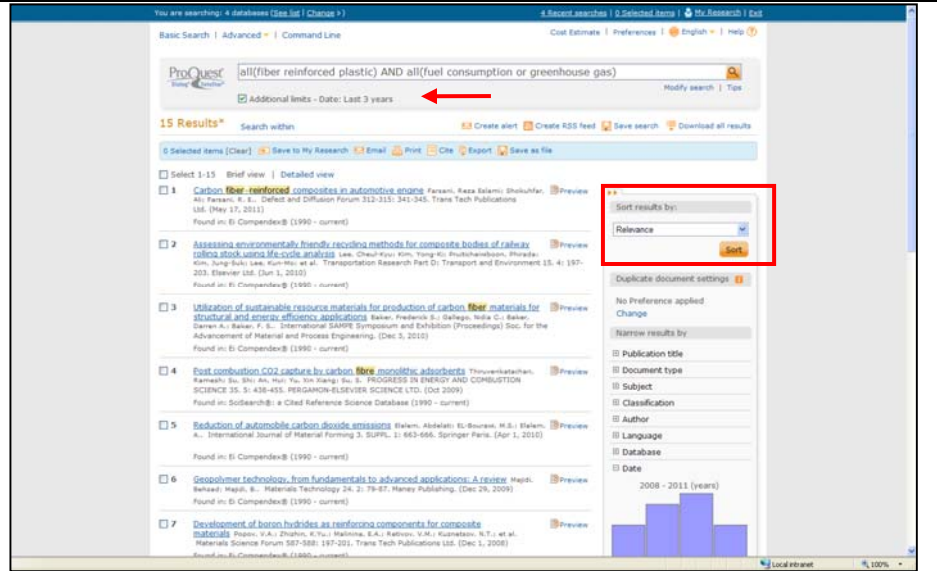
You are searching: 4 databases (See list | Change >)

4 Recent searches | 0 Selected items | My Research | Exit

Basic Search | Advanced | Command Line

Cost Estimate | Preferences | English | Help

ProQuest

all(fiber reinforced plastic) AND all(fuel consumption or greenhouse gas)

Modify search | Tips

Additional limits - Date: Last 3 years

15 Results* Search within

Create alert Create RSS feed Save search Download all results

0 Selected items [Clear] Save to My Research Email Print Cite Export Save as file

Select 1-15 Brief view | Detailed view

1 Carbon fiber-reinforced composites in automotive engine Farsani, Reza Eslami; Shokuhfar, Ali; Farsani, R. E.. Defect and Diffusion Forum 312-315: 341-345. Trans Tech Publications Ltd. (May 17, 2011)
Found in: Ei Compendex® (1990 - current)
Preview

2 Assessing environmentally friendly recycling methods for composite bodies of railway rolling stock using life-cycle analysis Lee, Cheul-Kyu; Kim, Yong-Ki; Pruitichaiwiboon, Phiradet; Kim, Jung-Suk; Lee, Kun-Mo; et al. Transportation Research Part D: Transport and Environment 15, 4: 197-203. Elsevier Ltd. (Jun 1, 2010)
Found in: Ei Compendex® (1990 - current)
Preview

3 Utilization of sustainable resource materials for production of carbon fiber materials for structural and energy efficiency applications Baker, Frederick S.; Gallego, Nidia C.; Baker, Darren A.; Baker, F. S.. International SAMPE Symposium and Exhibition (Proceedings) Soc. for the Advancement of Material and Process Engineering. (Dec 3, 2010)
Found in: Ei Compendex® (1990 - current)
Preview

4 Post combustion CO2 capture by carbon fibre monolithic adsorbents Thiruvenkatachari, Ramesh; Su, Shi; An, Hui; Yu, Xin Xiang; Su, S.. PROGRESS IN ENERGY AND COMBUSTION SCIENCE 35, 5: 438-455. PERGAMON-ELSEVIER SCIENCE LTD. (Oct 2009)
Found in: SciSearch®: a Cited Reference Science Database (1990 - current)
Preview

5 Reduction of automobile carbon dioxide emissions Elalem, Abdelatif; EL-Bourawi, M.S.; Elalem, A.. International Journal of Material Forming 3, SUPPL. 1: 663-666. Springer Paris. (Apr 1, 2010)
Found in: Ei Compendex® (1990 - current)
Preview

6 Geopolymer technology, from fundamentals to advanced applications: A review Majidi, Behzad; Majidi, B.. Materials Technology 24, 2: 79-87. Maney Publishing. (Dec 29, 2009)
Found in: Ei Compendex® (1990 - current)
Preview

7 Development of boron hydrides as reinforcing components for composite materials Popov, V.A.; Zhizhin, K.Yu.; Malinina, E.A.; Retivov, V.M.; Kuznetsov, N.T.; et al. Materials Science Forum 587-588: 197-201. Trans Tech Publications Ltd. (Dec 1, 2008)
Found in: Ei Compendex® (1990 - current)
Preview

Sort results by:
Relevance
Sort

Duplicate document settings
No Preference applied
Change

Narrow results by
Publication title
Document type
Subject
Classification
Author
Language
Database
Date
2008 - 2011 (years)

Local intranet
100%